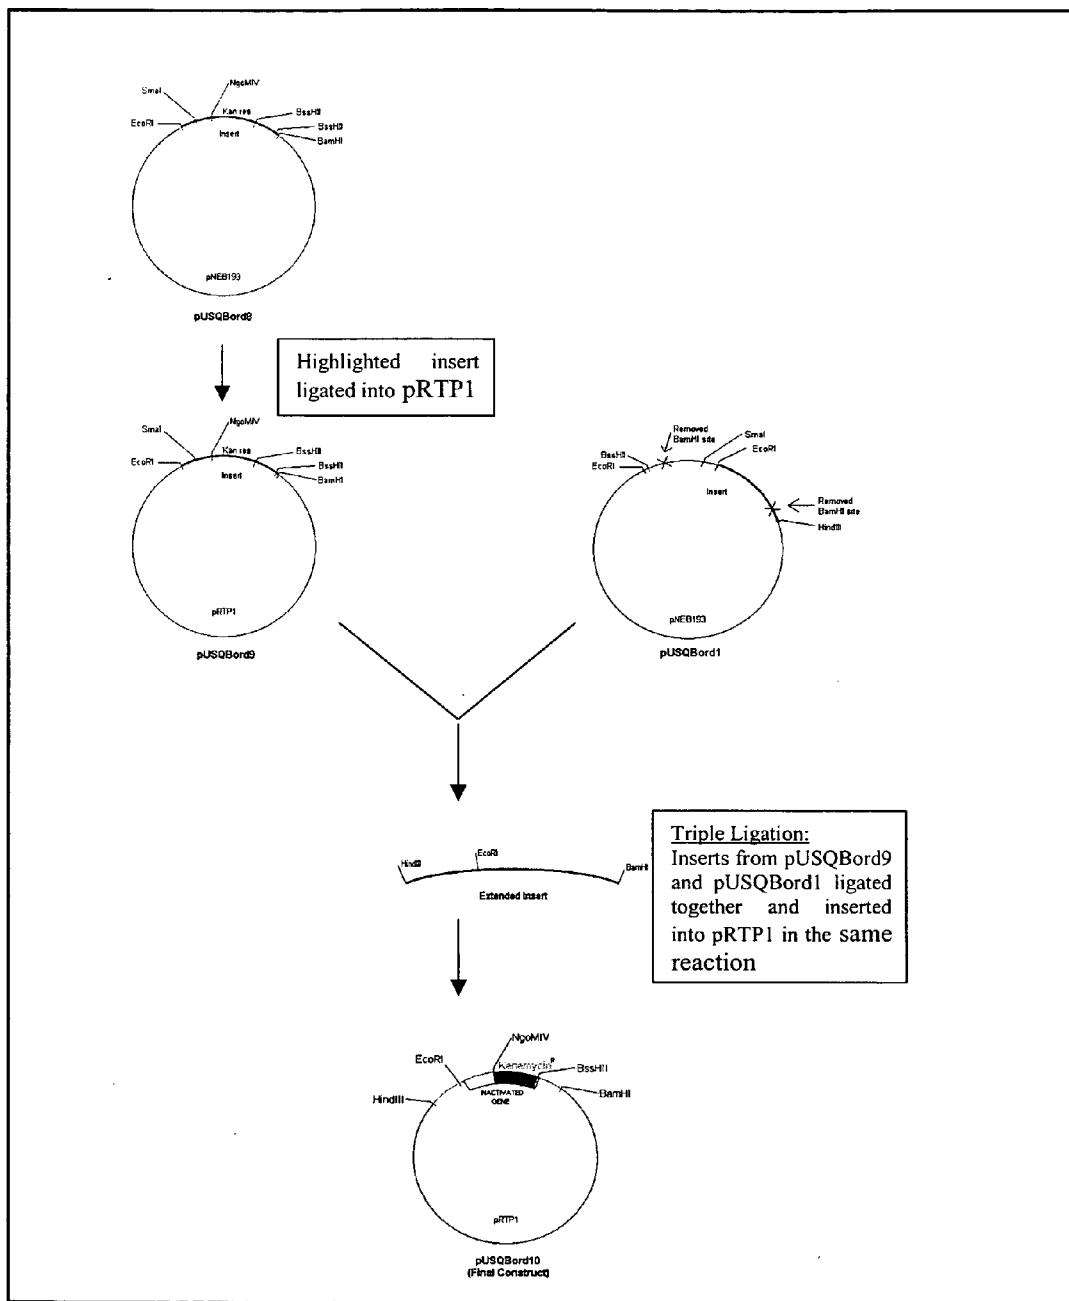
SmaI
NgoMIV
Kan res
BssHII
EcoRI
Insert
BssHII
BamHI
pNEB193
pUSQBord8

Highlighted insert ligated into pRTP1

SmaI
NgoMIV
Kan res
BssHII
EcoRI
Insert
BssHII
BamHI
pRTP1
pUSQBord9

Removed BamHI site
SmaI
EcoRI
BssHII
EcoRI
Insert
Removed BamHI site
HindIII
pNEB193
pUSQBord1

HindIII
EcoRI
BamHI
Extended Insert

Triple Ligation:
Inserts from pUSQBord9 and pUSQBord1 ligated together and inserted into pRTP1 in the same reaction

NgoMIV
EcoRI
Kanamycin$^R$
BssHII
BamHI
HindIII
INACTIVATED GENE
pRTP1
pUSQBord10
(Final Construct)